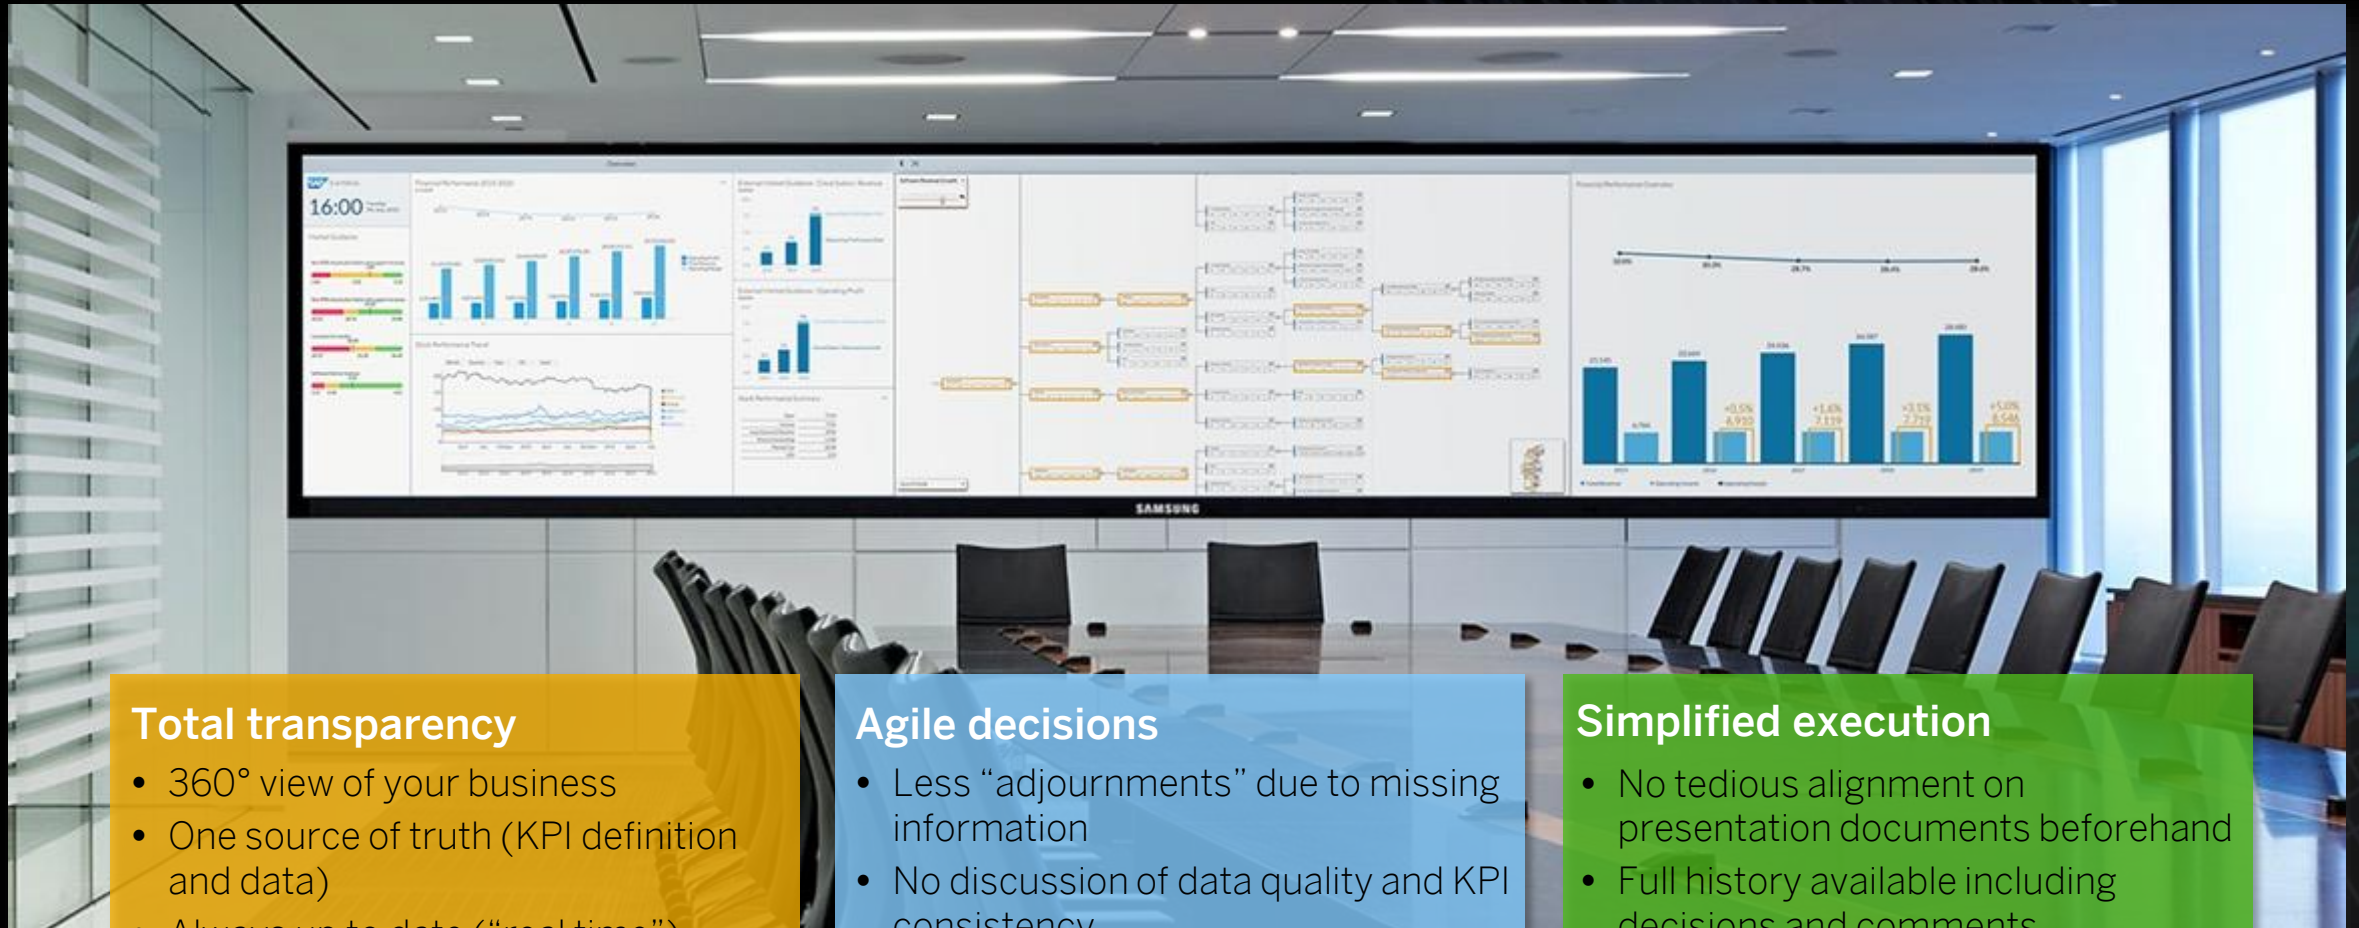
16:00

SAMSUNG

Total transparency
- 360° view of your business
- One source of truth (KPI definition and data)
- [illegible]

Agile decisions
- Less “adjournments” due to missing information
- No discussion of data quality and KPI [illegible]

Simplified execution
- No tedious alignment on presentation documents beforehand
- Full history available including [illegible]